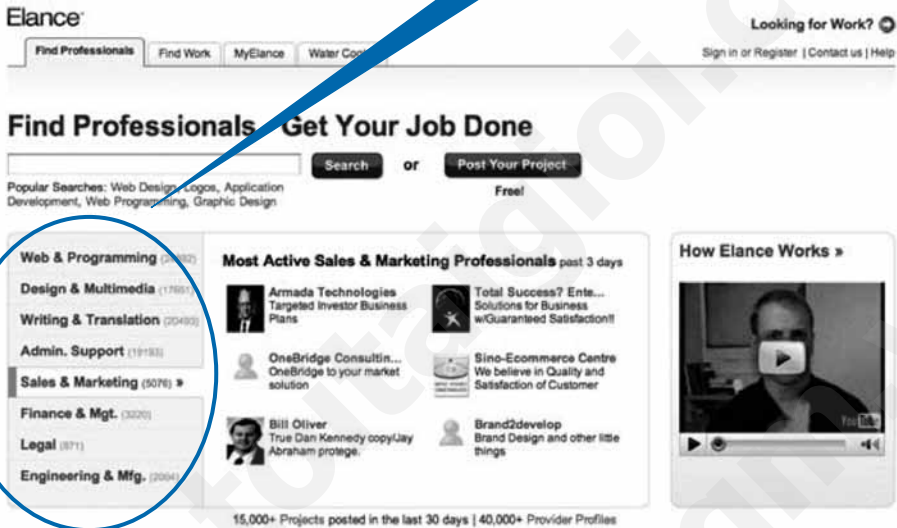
Elance

Looking for Work?

Find Professionals | Find Work | MyElance | Water Coo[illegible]

Sign in or Register | Contact us | Help

Find Professionals - Get Your Job Done

Search

or

Post Your Project

Free!

Popular Searches: Web Design, Logos, Application Development, Web Programming, Graphic Design

Web & Programming (26682)
Design & Multimedia (17661)
Writing & Translation (20493)
Admin. Support (19193)
Sales & Marketing (5076) »
Finance & Mgt. (3220)
Legal (871)
Engineering & Mfg. (2006)

Most Active Sales & Marketing Professionals past 3 days

Armada Technologies
Targeted Investor Business Plans

Total Success? Ente...
Solutions for Business w/Guaranteed Satisfaction!!

OneBridge Consultin...
OneBridge to your market solution

Sino-Ecommerce Centre
We believe in Quality and Satisfaction of Customer

Bill Oliver
True Dan Kennedy copy/Jay Abraham protege.

Brand2develop
Brand Design and other little things

How Elance Works »

YouTube

15,000+ Projects posted in the last 30 days | 40,000+ Provider Profiles